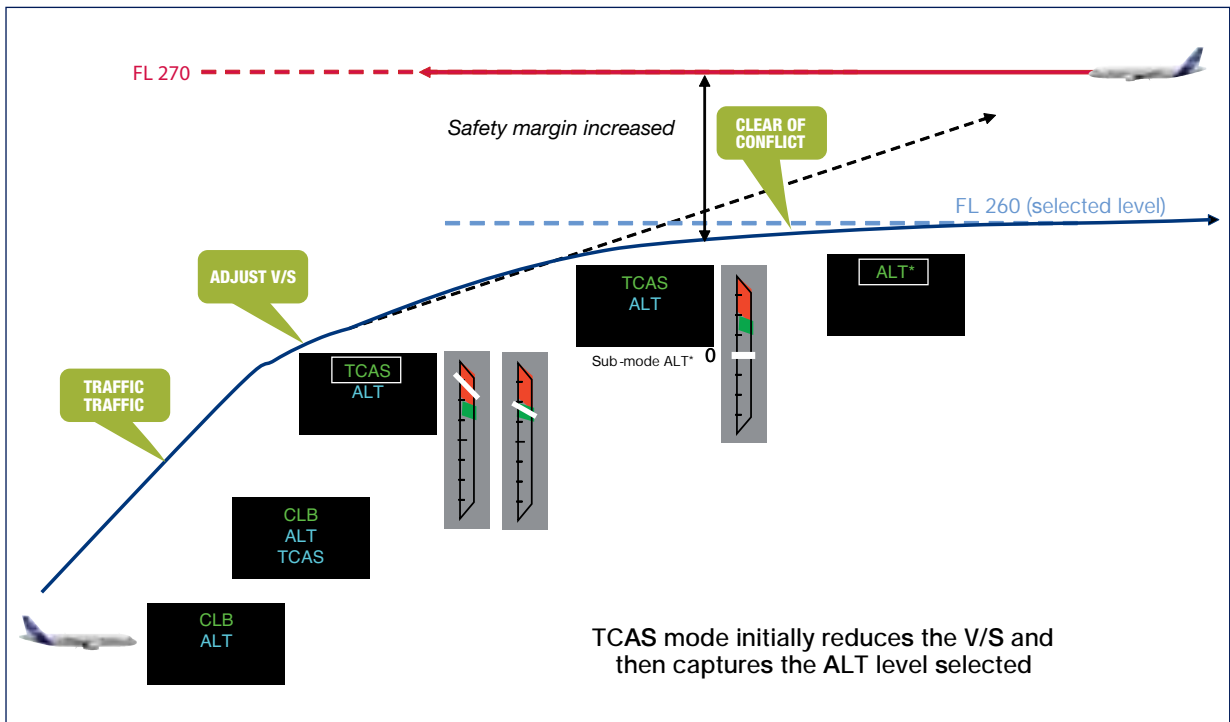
FL 270

Safety margin increased

CLEAR OF CONFLICT

FL 260 (selected level)

ADJUST V/S

TCAS
ALT

Sub-mode ALT*

0

ALT*

TRAFFIC TRAFFIC

TCAS
ALT

CLB
ALT
TCAS

CLB
ALT

TCAS mode initially reduces the V/S and then captures the ALT level selected